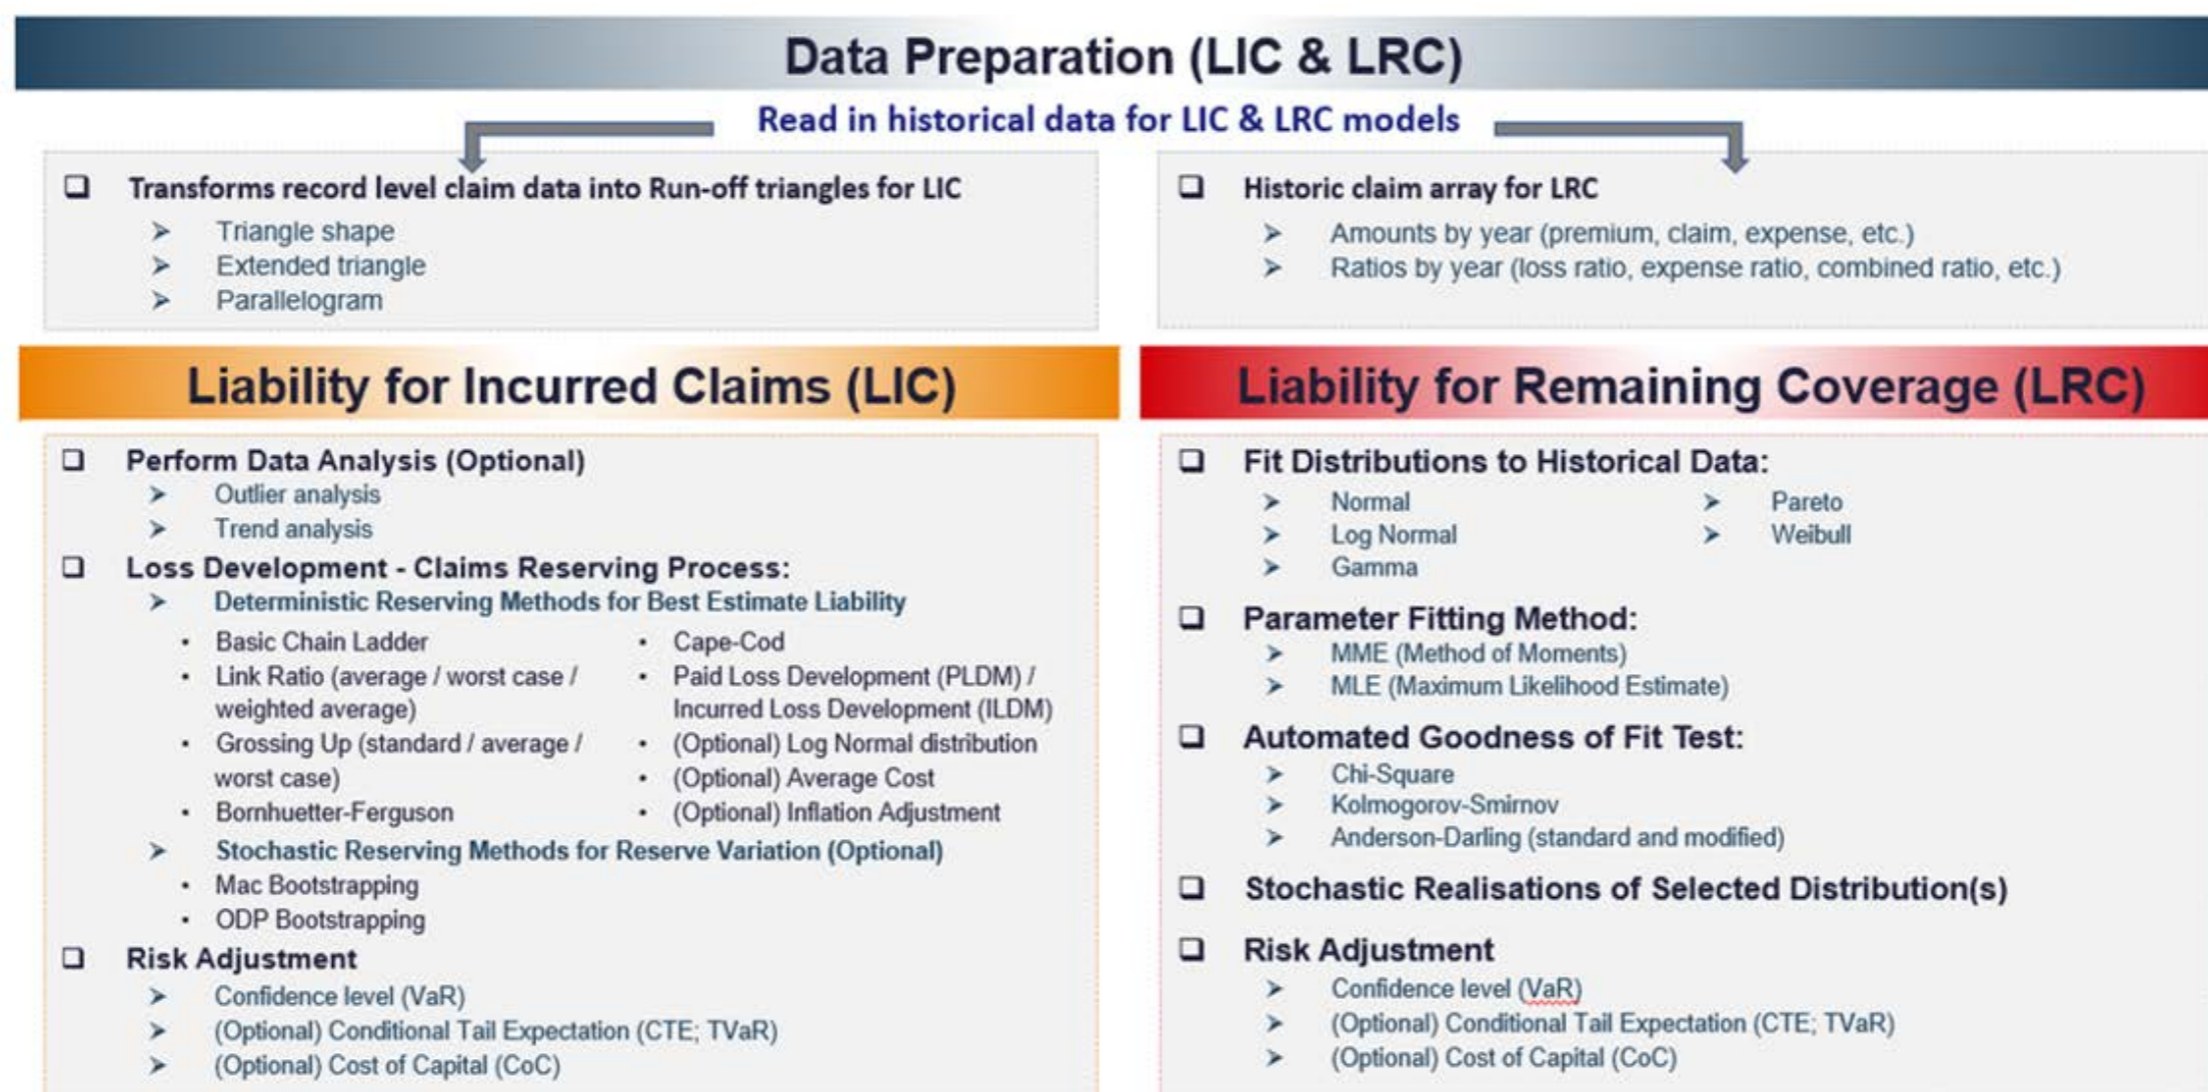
Data Preparation (LIC & LRC)

Read in historical data for LIC & LRC models

❑ Transforms record level claim data into Run-off triangles for LIC
➤ Triangle shape
➤ Extended triangle
➤ Parallelogram

❑ Historic claim array for LRC
➤ Amounts by year (premium, claim, expense, etc.)
➤ Ratios by year (loss ratio, expense ratio, combined ratio, etc.)

Liability for Incurred Claims (LIC)

❑ Perform Data Analysis (Optional)
➤ Outlier analysis
➤ Trend analysis
❑ Loss Development - Claims Reserving Process:
➤ Deterministic Reserving Methods for Best Estimate Liability
• Basic Chain Ladder
• Link Ratio (average / worst case / weighted average)
• Grossing Up (standard / average / worst case)
• Bornhuetter-Ferguson
• Cape-Cod
• Paid Loss Development (PLDM) / Incurred Loss Development (ILDM)
• (Optional) Log Normal distribution
• (Optional) Average Cost
• (Optional) Inflation Adjustment
➤ Stochastic Reserving Methods for Reserve Variation (Optional)
• Mac Bootstrapping
• ODP Bootstrapping
❑ Risk Adjustment
➤ Confidence level (VaR)
➤ (Optional) Conditional Tail Expectation (CTE; TVaR)
➤ (Optional) Cost of Capital (CoC)

Liability for Remaining Coverage (LRC)

❑ Fit Distributions to Historical Data:
➤ Normal
➤ Log Normal
➤ Gamma
➤ Pareto
➤ Weibull
❑ Parameter Fitting Method:
➤ MME (Method of Moments)
➤ MLE (Maximum Likelihood Estimate)
❑ Automated Goodness of Fit Test:
➤ Chi-Square
➤ Kolmogorov-Smirnov
➤ Anderson-Darling (standard and modified)
❑ Stochastic Realisations of Selected Distribution(s)
❑ Risk Adjustment
➤ Confidence level (VaR)
➤ (Optional) Conditional Tail Expectation (CTE; TVaR)
➤ (Optional) Cost of Capital (CoC)